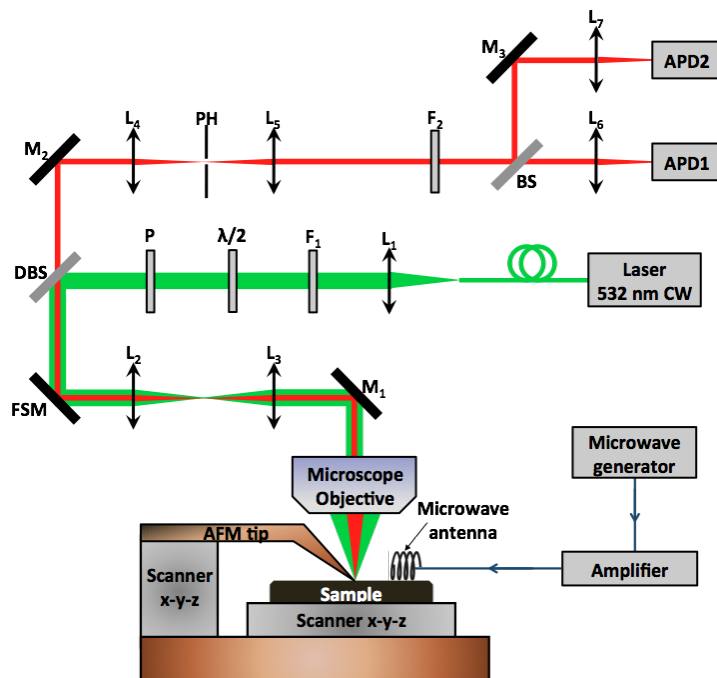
$M_3$

$L_7$

APD2

$M_2$

$L_4$

PH

$L_5$

$F_2$

$L_6$

APD1

BS

P

λ/2

$F_1$

$L_1$

DBS

Laser
532 nm CW

$L_2$

$L_3$

$M_1$

FSM

Microwave generator

Microscope Objective

Microwave antenna

AFM tip

Scanner x-y-z

Sample

Amplifier

Scanner x-y-z